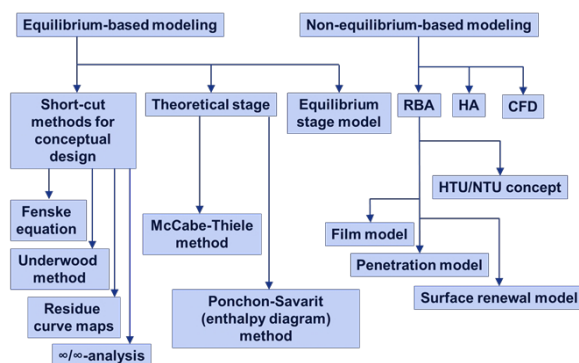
Equilibrium-based modeling

Non-equilibrium-based modeling

Short-cut methods for conceptual design

Theoretical stage

Equilibrium stage model

RBA

HA

CFD

HTU/NTU concept

Fenske equation

McCabe-Thiele method

Film model

Underwood method

Penetration model

Residue curve maps

Ponchon-Savarit (enthalpy diagram) method

Surface renewal model

∞/∞-analysis